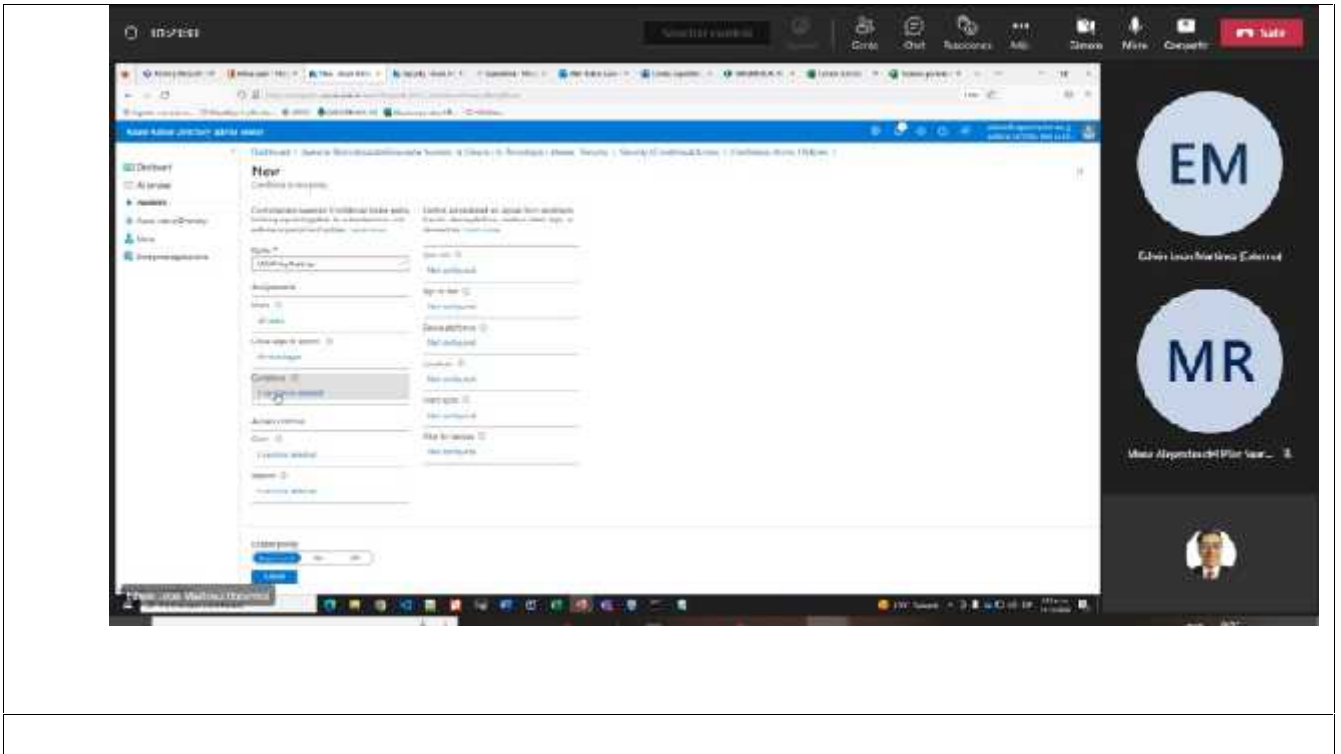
EM

MR

Gente Chat Reacciones Más Cámara Micro Compartir Salir

Azure Active Directory admin center

New

Conditional access policy

Name *

Assignments

Users

Cloud apps or actions

Conditions

Access controls

Grant

Session

Device platforms

Locations

Client apps

Filter for devices

Not configured

Not configured

Not configured

Not configured

Not configured

Not configured

Enable policy

Report-only On Off

Create

Dashboard

All services

Users

Enterprise applications